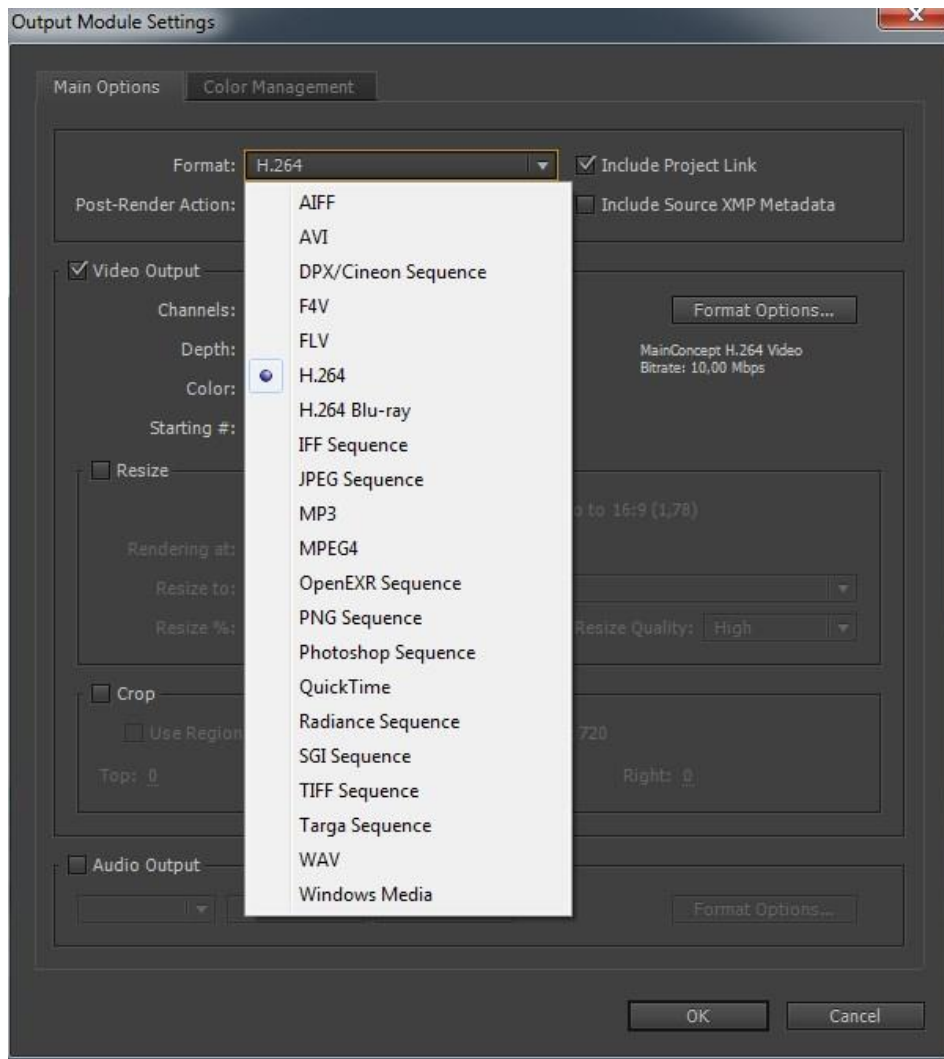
Output Module Settings

Main Options
Color Management

Format: H.264
Include Project Link
Post-Render Action:
Include Source XMP Metadata

Video Output
Channels:
Format Options...
Depth:
MainConcept H.264 Video
Bitrate: 10,00 Mbps
Color:
Starting #:

AIFF
AVI
DPX/Cineon Sequence
F4V
FLV
H.264
H.264 Blu-ray
IFF Sequence
JPEG Sequence
MP3
MPEG4
OpenEXR Sequence
PNG Sequence
Photoshop Sequence
QuickTime
Radiance Sequence
SGI Sequence
TIFF Sequence
Targa Sequence
WAV
Windows Media

Resize
to 16:9 (1,78)
Rendering at:
Resize to:
Resize %:
Resize Quality: High

Crop
Use Region
720
Top: 0
Right: 0

Audio Output
Format Options...

OK
Cancel